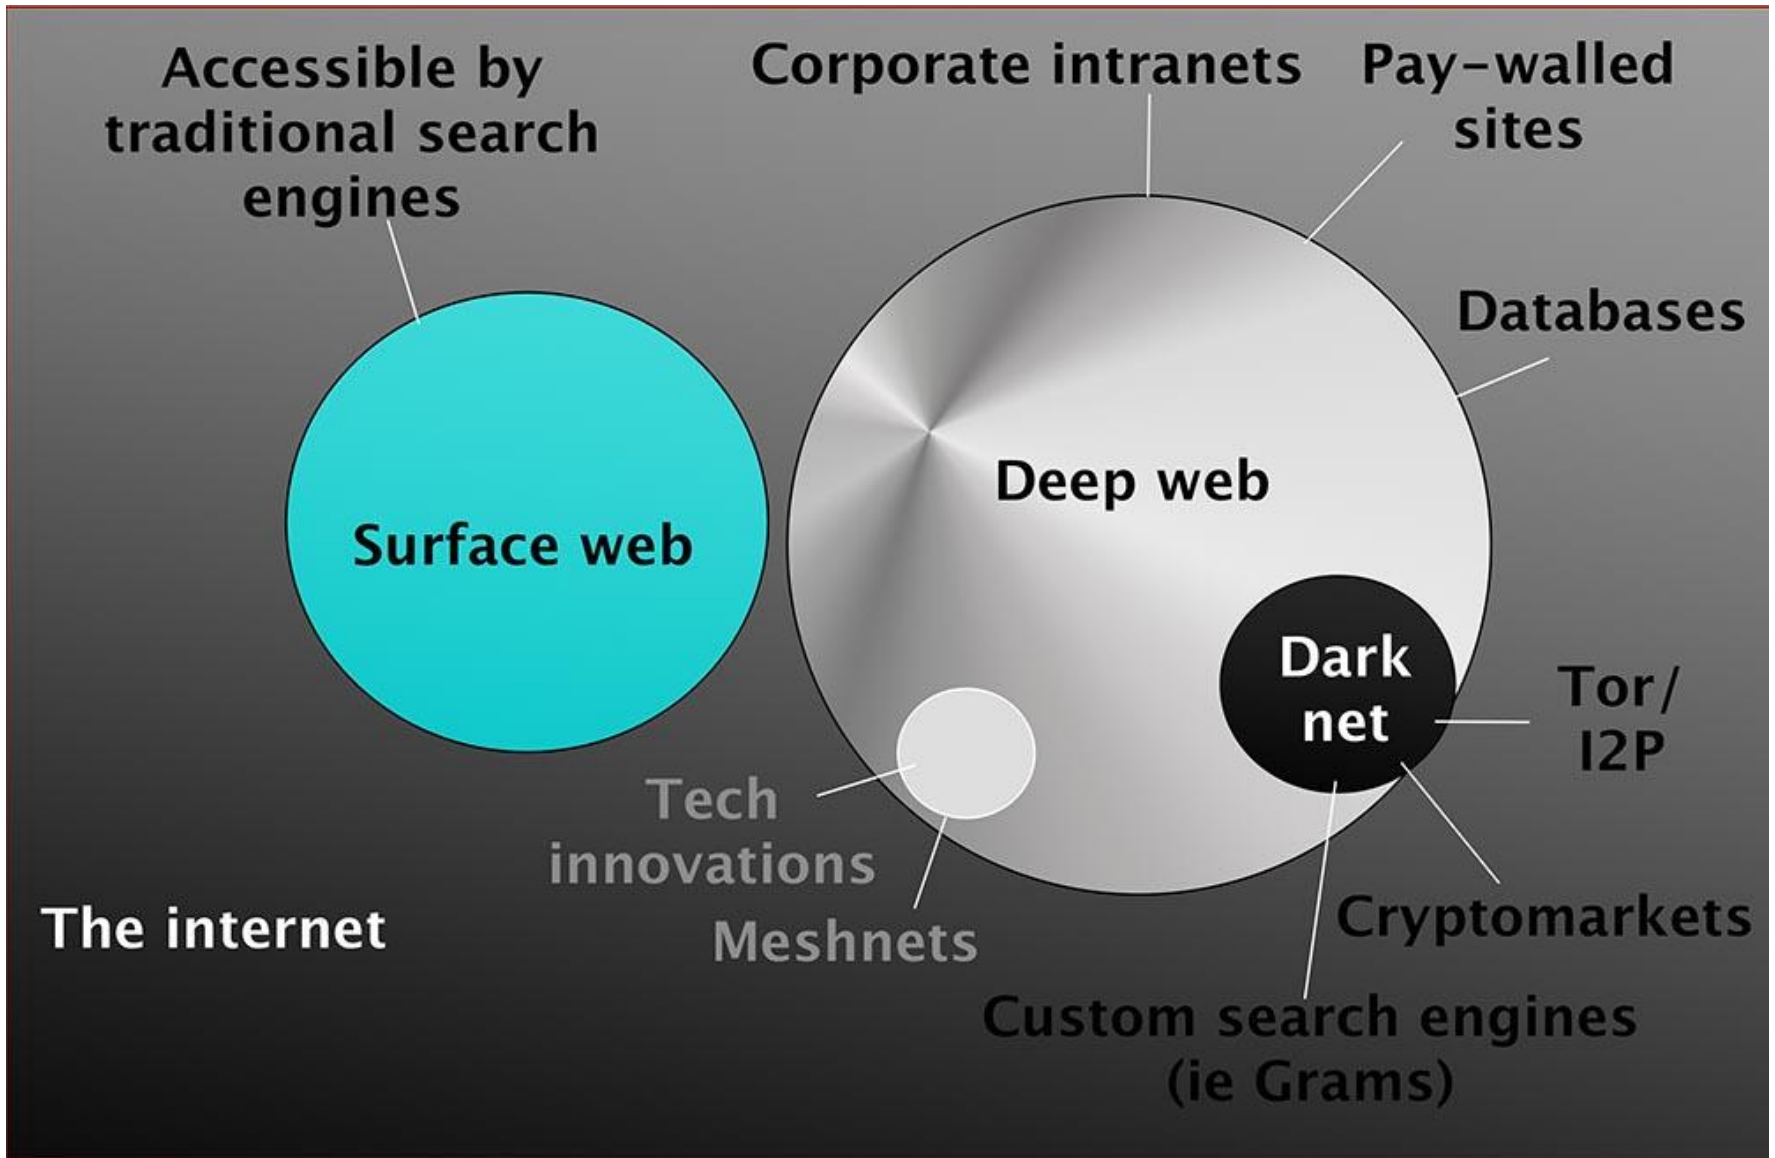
Accessible by traditional search engines

Corporate intranets

Pay-walled sites

Databases

Surface web

Deep web

Dark net

Tor/ I2P

Tech innovations

Meshnets

Cryptomarkets

The internet

Custom search engines (ie Grams)